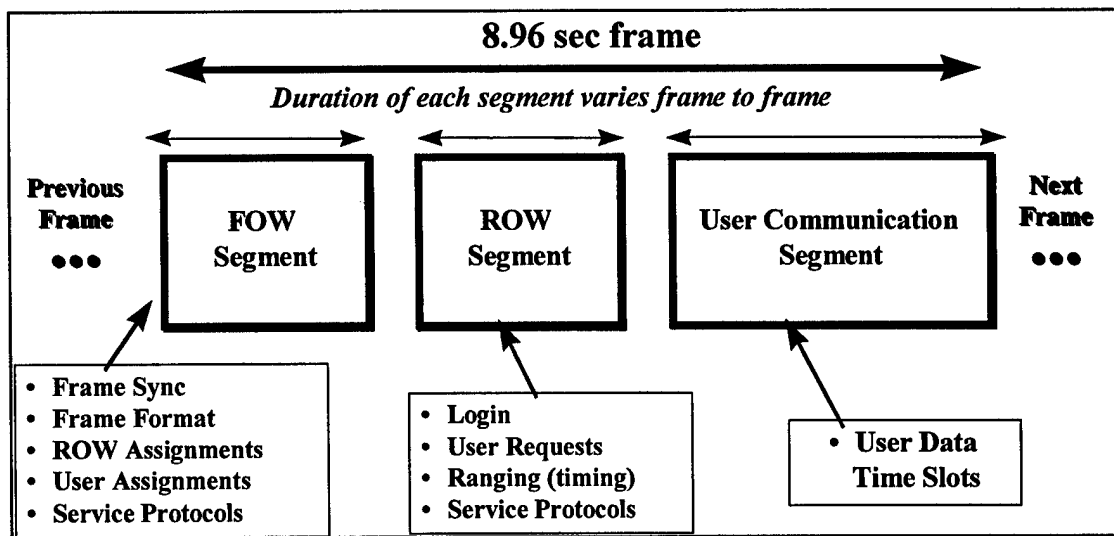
8.96 sec frame

Duration of each segment varies frame to frame

Previous Frame •••

FOW Segment

ROW Segment

User Communication Segment

Next Frame •••

- Frame Sync
- Frame Format
- ROW Assignments
- User Assignments
- Service Protocols

- Login
- User Requests
- Ranging (timing)
- Service Protocols

- User Data Time Slots